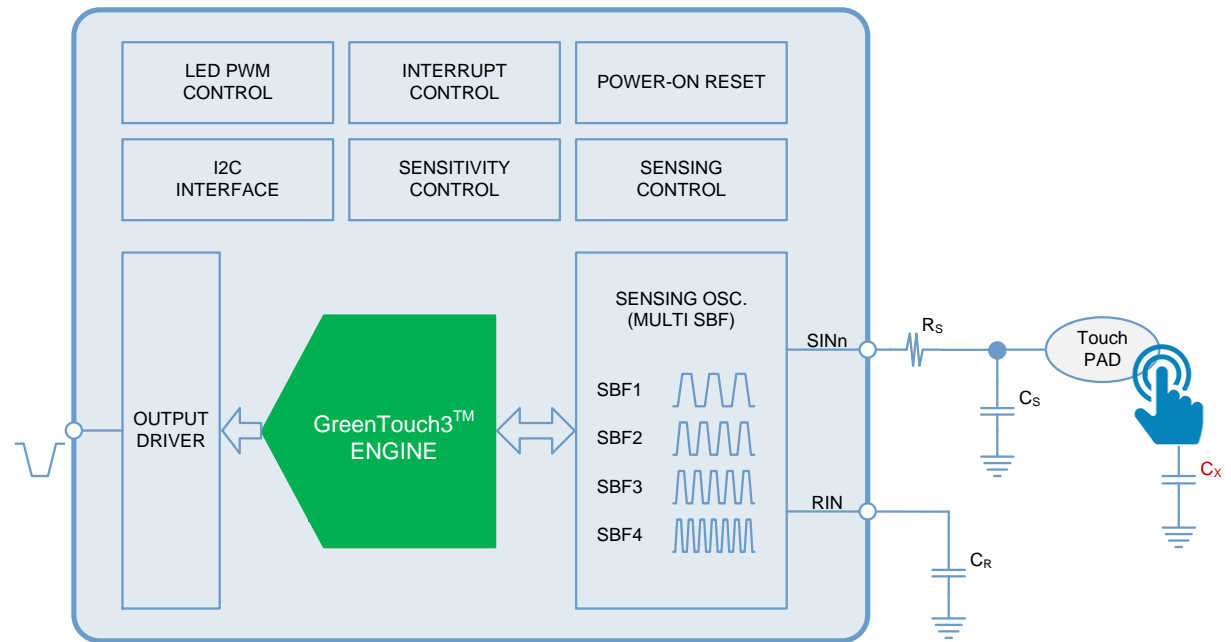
LED PWM CONTROL

INTERRUPT CONTROL

POWER-ON RESET

I2C INTERFACE

SENSITIVITY CONTROL

SENSING CONTROL

OUTPUT DRIVER

GreenTouch3$^{TM}$ ENGINE

SENSING OSC. (MULTI SBF)

SBF1

SBF2

SBF3

SBF4

SINn

RIN

$R_S$

$C_S$

Touch PAD

$C_X$

$C_R$